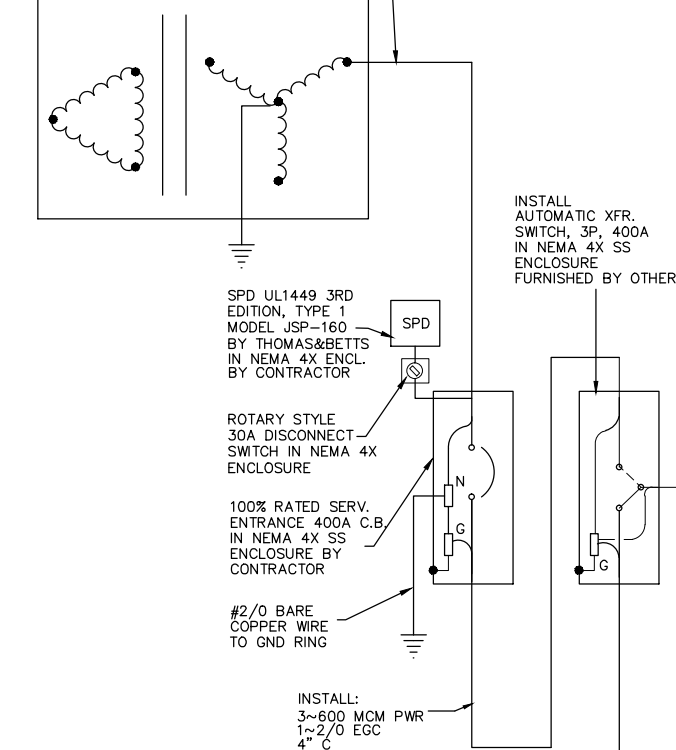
INSTALL AUTOMATIC XFR. SWITCH, 3P, 400A IN NEMA 4X SS ENCLOSURE FURNISHED BY OTHER

SPD UL1449 3RD EDITION, TYPE 1 MODEL JSP-160 BY THOMAS&BETTS IN NEMA 4X ENCL. BY CONTRACTOR

SPD

ROTARY STYLE 30A DISCONNECT SWITCH IN NEMA 4X ENCLOSURE

100% RATED SERV. ENTRANCE 400A C.B. IN NEMA 4X SS ENCLOSURE BY CONTRACTOR

N

G

G

#2/0 BARE COPPER WIRE TO GND RING

INSTALL:
3~600 MCM PWR
1~2/0 EGC
4" C